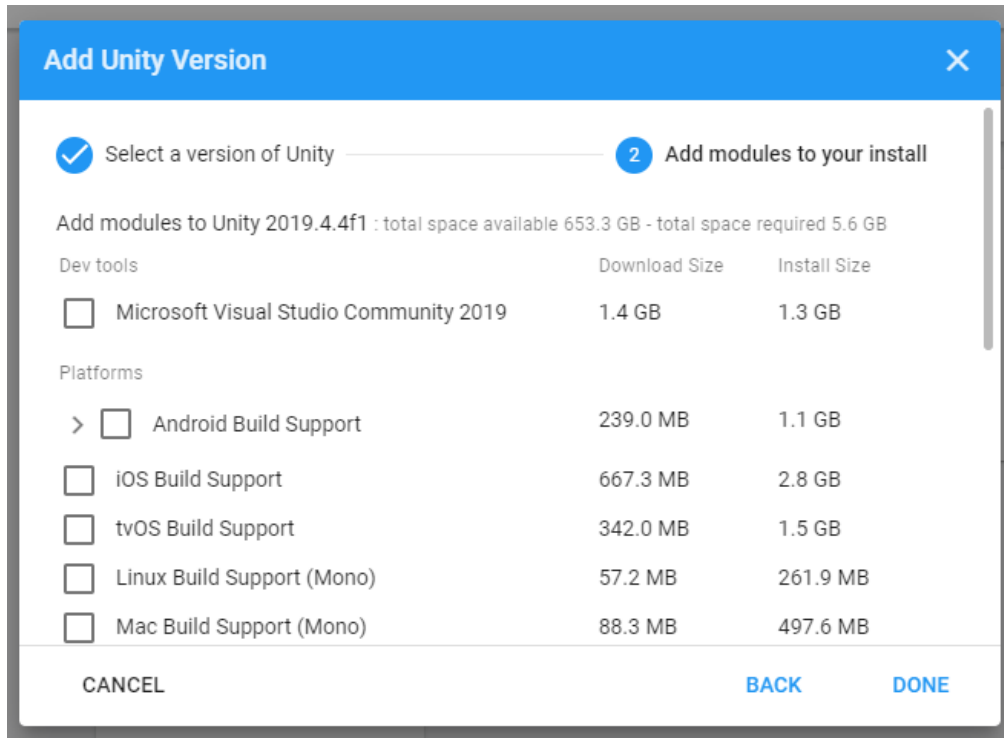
Add Unity Version

Select a version of Unity

2 Add modules to your install

Add modules to Unity 2019.4.4f1 : total space available 653.3 GB - total space required 5.6 GB

| Dev tools | Download Size | Install Size |
|---|---|---|
| Microsoft Visual Studio Community 2019 | 1.4 GB | 1.3 GB |
| Platforms | | |
| Android Build Support | 239.0 MB | 1.1 GB |
| iOS Build Support | 667.3 MB | 2.8 GB |
| tvOS Build Support | 342.0 MB | 1.5 GB |
| Linux Build Support (Mono) | 57.2 MB | 261.9 MB |
| Mac Build Support (Mono) | 88.3 MB | 497.6 MB |

CANCEL

BACK

DONE